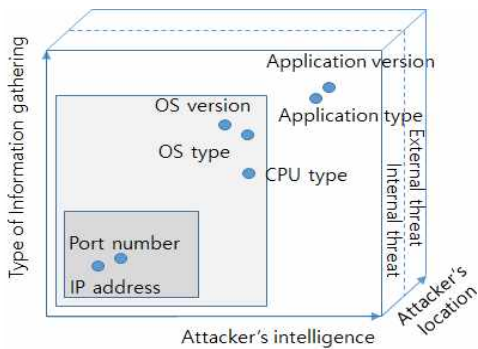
Type of Information gathering

Application version

Application type

OS version

OS type

CPU type

Port number

IP address

External threat

Internal threat

Attacker's intelligence

Attacker's location